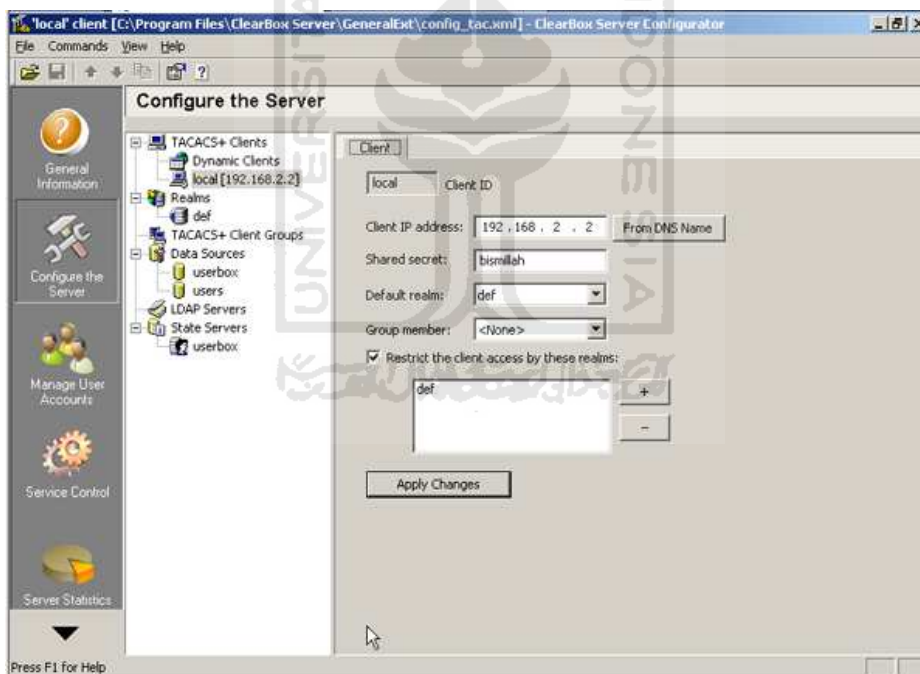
'local' client [C:\Program Files\ClearBox Server\GeneralExt\config_tac.xml] - ClearBox Server Configurator

File Commands View Help

Configure the Server

General Information

Configure the Server

Manage User Accounts

Service Control

Server Statistics

TACACS+ Clients
Dynamic Clients
local [192.168.2.2]
Realms
def
TACACS+ Client Groups
Data Sources
userbox
users
LDAP Servers
State Servers
userbox

Client

local Client ID

Client IP address: 192 . 168 . 2 . 2 From DNS Name

Shared secret: bismillah

Default realm: def

Group member: <None>

Restrict the client access by these realms:

def

+

-

Apply Changes

Press F1 for Help